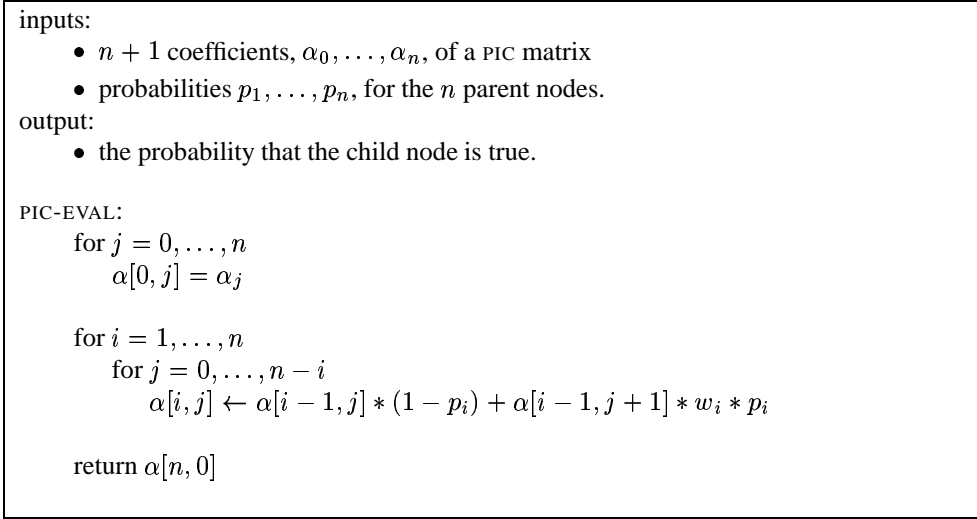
inputs:

- $n + 1$ coefficients, $\alpha_0, \ldots, \alpha_n$, of a PIC matrix
- probabilities $p_1, \ldots, p_n$, for the $n$ parent nodes.

output:

- the probability that the child node is true.

PIC-EVAL:
for $j = 0, \ldots, n$
$\alpha[0, j] = \alpha_j$

for $i = 1, \ldots, n$
for $j = 0, \ldots, n - i$
$\alpha[i, j] \leftarrow \alpha[i-1, j] * (1 - p_i) + \alpha[i-1, j+1] * w_i * p_i$

return $\alpha[n, 0]$